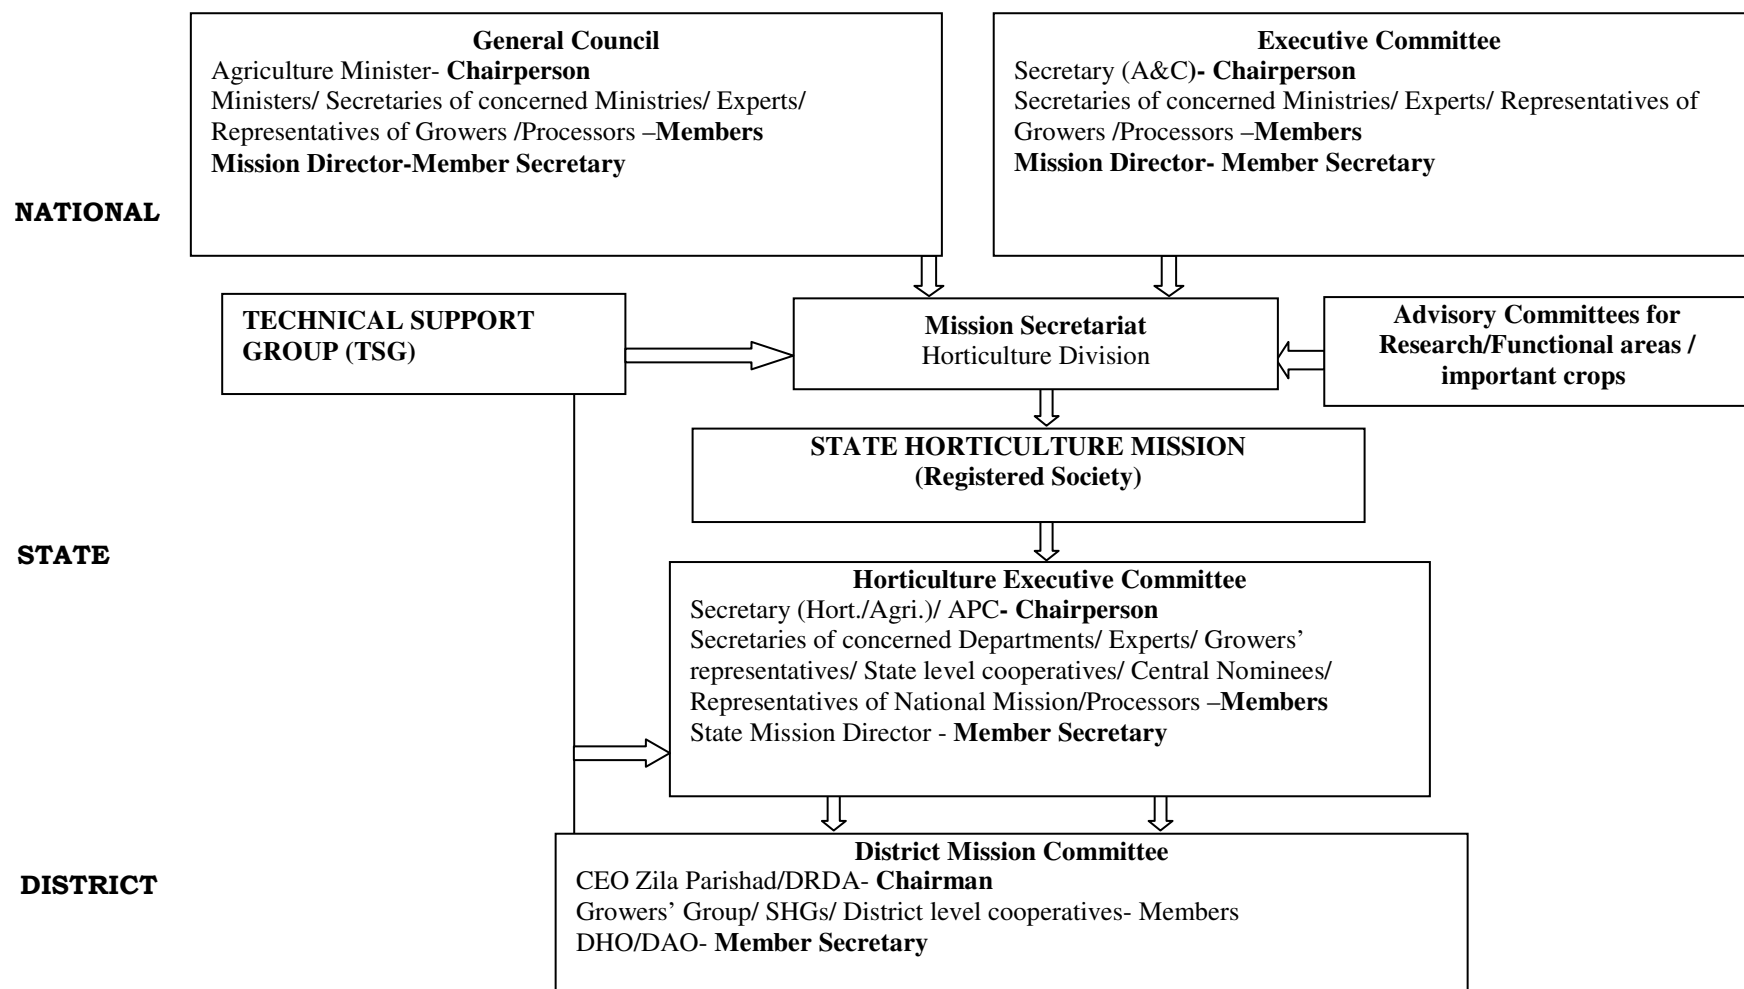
NATIONAL

General Council
Agriculture Minister- Chairperson
Ministers/ Secretaries of concerned Ministries/ Experts/ Representatives of Growers /Processors –Members
Mission Director-Member Secretary

Executive Committee
Secretary (A&C)- Chairperson
Secretaries of concerned Ministries/ Experts/ Representatives of Growers /Processors –Members
Mission Director- Member Secretary

TECHNICAL SUPPORT GROUP (TSG)

Mission Secretariat
Horticulture Division

Advisory Committees for Research/Functional areas / important crops

STATE

STATE HORTICULTURE MISSION
(Registered Society)

Horticulture Executive Committee
Secretary (Hort./Agri.)/ APC- Chairperson
Secretaries of concerned Departments/ Experts/ Growers' representatives/ State level cooperatives/ Central Nominees/ Representatives of National Mission/Processors –Members
State Mission Director - Member Secretary

DISTRICT

District Mission Committee
CEO Zila Parishad/DRDA- Chairman
Growers' Group/ SHGs/ District level cooperatives- Members
DHO/DAO- Member Secretary